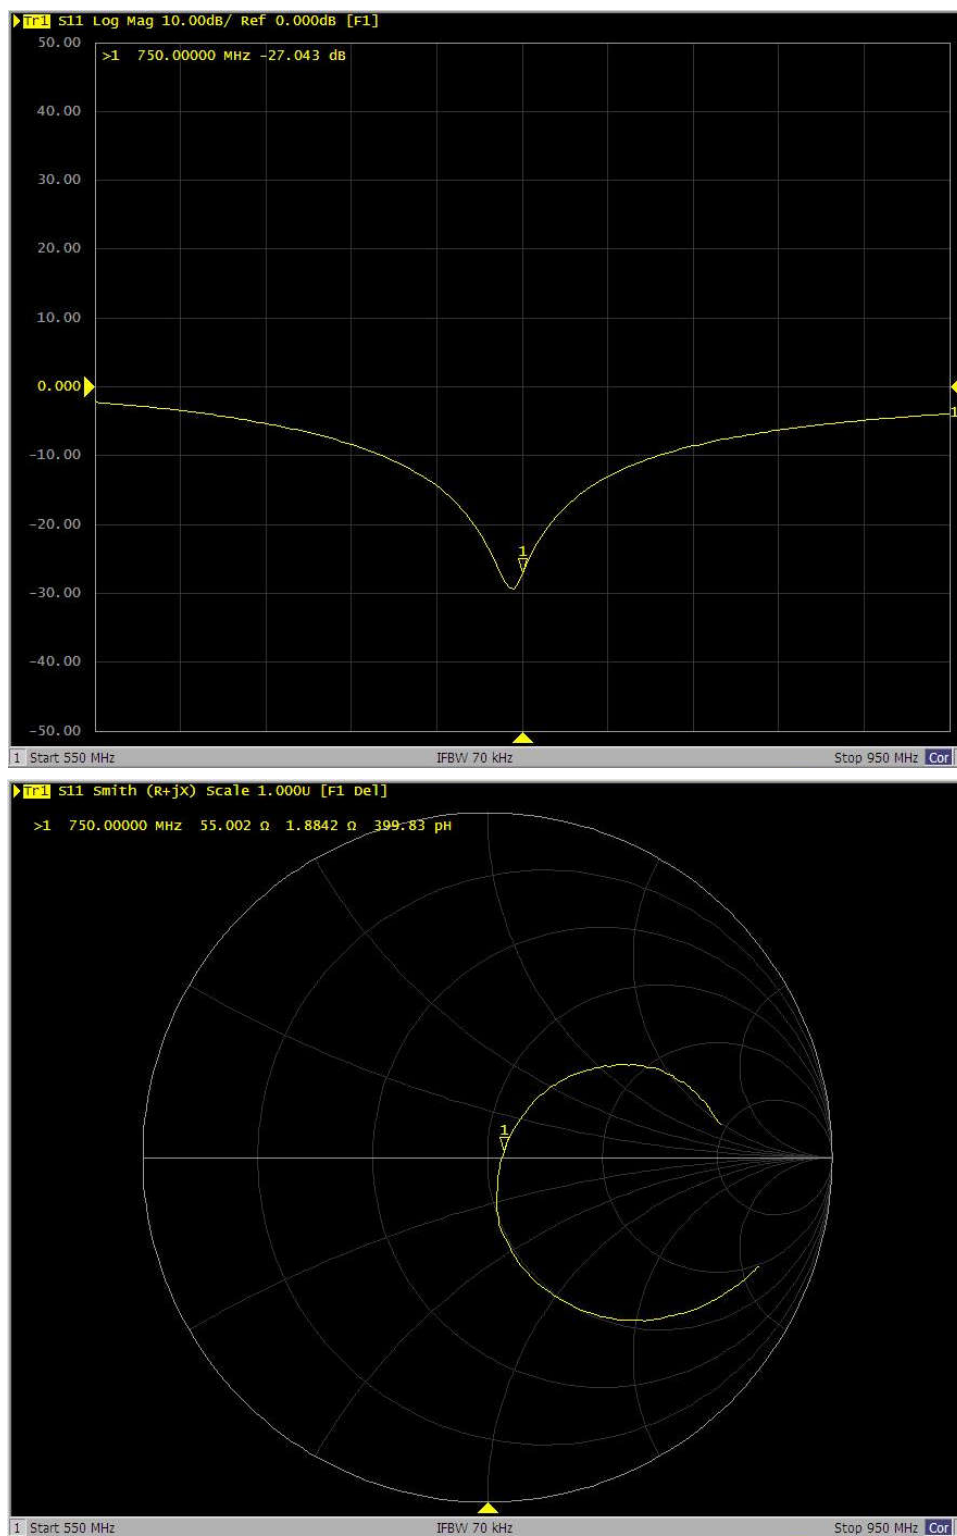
Tr1 S11 Log Mag 10.00dB/ Ref 0.000dB [F1]
>1 750.00000 MHz -27.043 dB
50.00
40.00
30.00
20.00
10.00
0.000
-10.00
-20.00
-30.00
-40.00
-50.00
1
1
1 Start 550 MHz
IFBW 70 kHz
Stop 950 MHz Cor

Tr1 S11 Smith (R+jX) Scale 1.000U [F1 Del]
>1 750.00000 MHz 55.002 Ω 1.8842 Ω 399.83 pH
1
1 Start 550 MHz
IFBW 70 kHz
Stop 950 MHz Cor